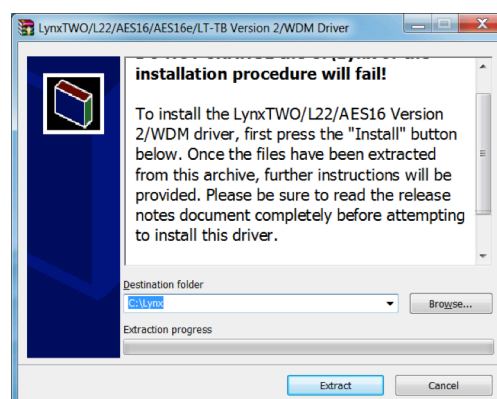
LynxTWO/L22/AES16/AES16e/LT-TB Version 2/WDM Driver

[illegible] installation procedure will fail!

To install the LynxTWO/L22/AES16 Version 2/WDM driver, first press the "Install" button below. Once the files have been extracted from this archive, further instructions will be provided. Please be sure to read the release notes document completely before attempting to install this driver.

Destination folder
C:\Lynx
Browse...
Extraction progress

Extract
Cancel